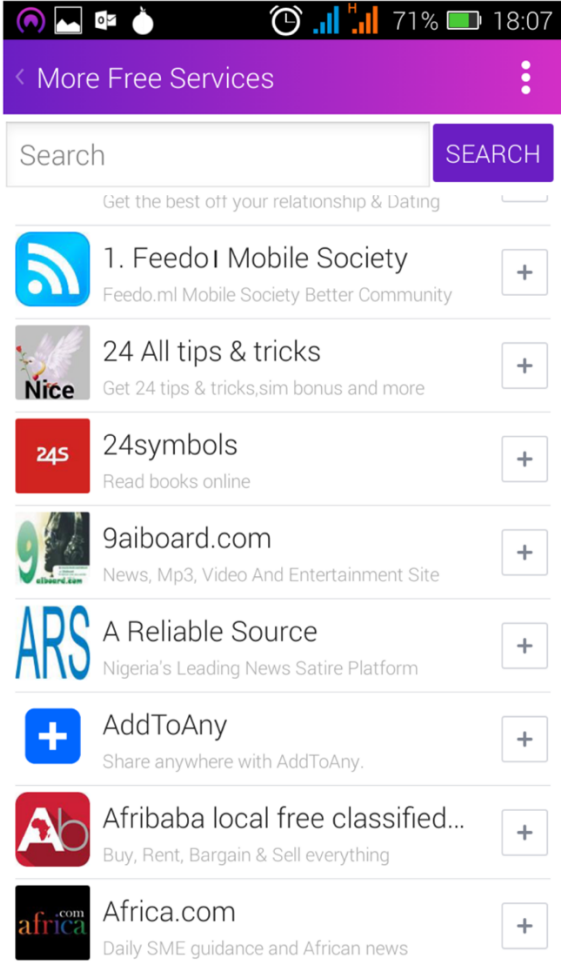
H 71% 18:07

More Free Services

Search

SEARCH

Get the best off your relationship & Dating

1. Feedo l Mobile Society
Feedo.ml Mobile Society Better Community

+

Nice

24 All tips & tricks
Get 24 tips & tricks,sim bonus and more

+

24S

24symbols
Read books online

+

9aiboard.com

9aiboard.com
News, Mp3, Video And Entertainment Site

+

ARS

A Reliable Source
Nigeria's Leading News Satire Platform

+

AddToAny
Share anywhere with AddToAny.

+

Ab

Afribaba local free classified...
Buy, Rent, Bargain & Sell everything

+

africa.com

Africa.com
Daily SME guidance and African news

+